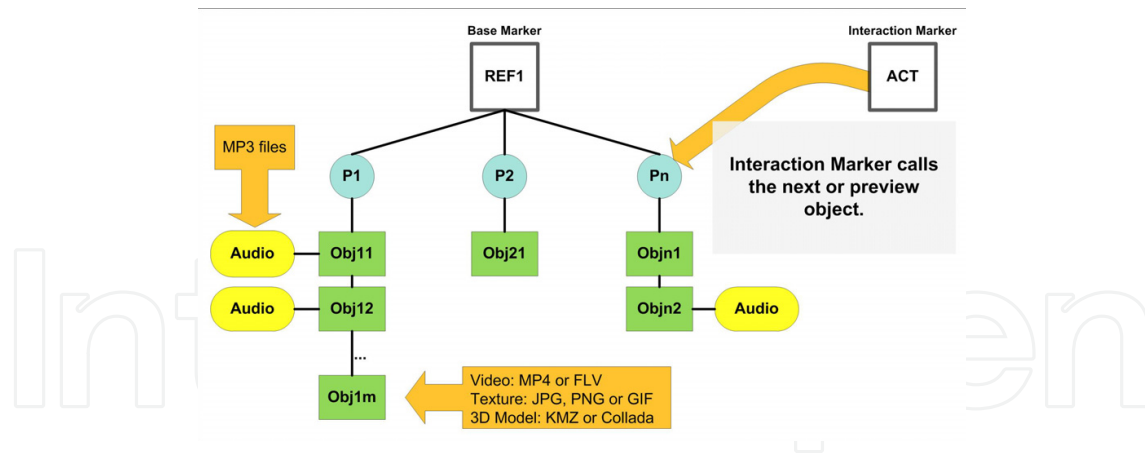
Base Marker

REF1

Interaction Marker

ACT

MP3 files

P1

P2

Pn

Interaction Marker calls the next or preview object.

Audio

Obj11

Obj21

Objn1

Audio

Obj12

Objn2

Audio

...

Obj1m

Video: MP4 or FLV
Texture: JPG, PNG or GIF
3D Model: KMZ or Collada